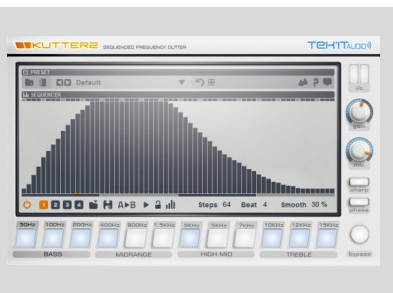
KUTTER2 SEQUENCED FREQUENCY CUTTER

TEKIT AUDIO

PRESET

Default

SEQUENCER

1 2 3 4

A▸B

Steps 64 Beat 4 Smooth 30 %

gain

mix

sharp

phase

50Hz 100Hz 200Hz 400Hz 800Hz 1.5KHz 3KHz 5KHz 7KHz 10KHz 12KHz 15KHz

BASS MIDRANGE HIGH MID TREBLE

bypass